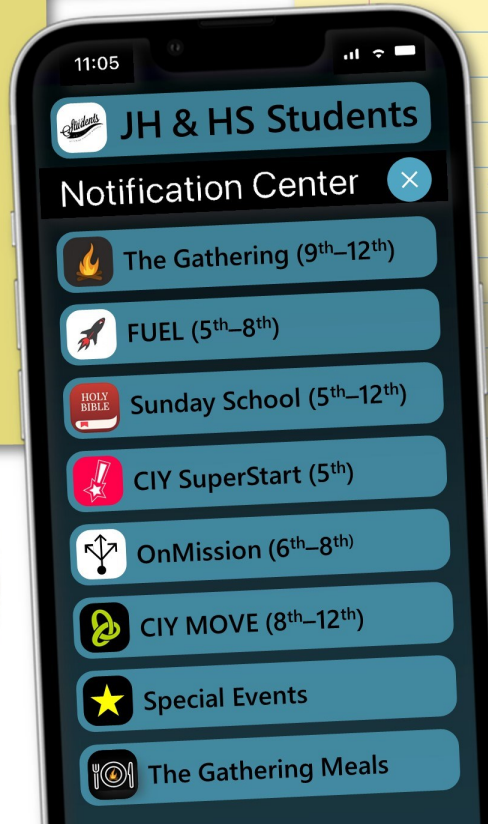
11:05

Students

JH & HS Students

Notification Center

The Gathering (9$^{th}$–12$^{th}$)

FUEL (5$^{th}$–8$^{th}$)

HOLY BIBLE

Sunday School (5$^{th}$–12$^{th}$)

CIY SuperStart (5$^{th}$)

OnMission (6$^{th}$–8$^{th}$)

CIY MOVE (8$^{th}$–12$^{th}$)

Special Events

The Gathering Meals